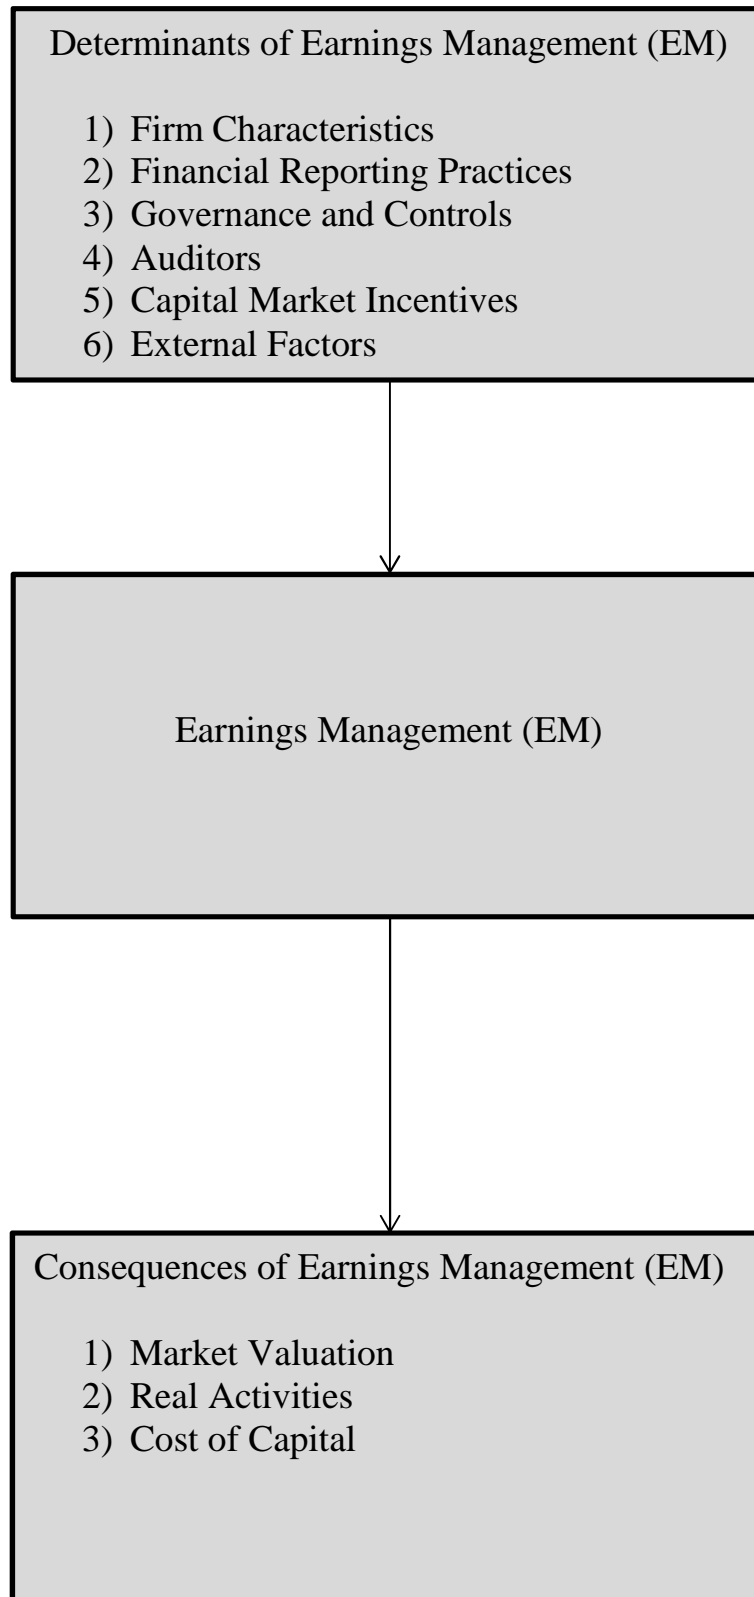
Determinants of Earnings Management (EM)

1) Firm Characteristics
2) Financial Reporting Practices
3) Governance and Controls
4) Auditors
5) Capital Market Incentives
6) External Factors

Earnings Management (EM)

Consequences of Earnings Management (EM)

1) Market Valuation
2) Real Activities
3) Cost of Capital